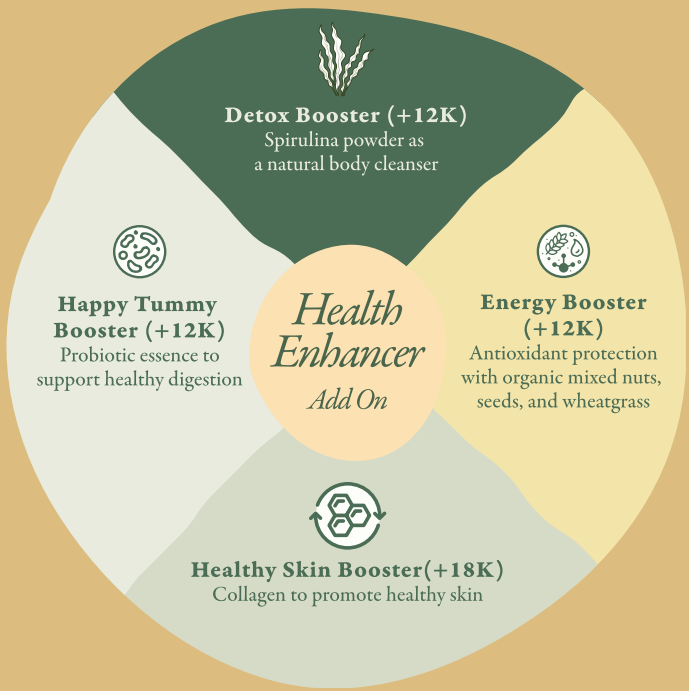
Detox Booster (+12K)
Spirulina powder as a natural body cleanser

Happy Tummy Booster (+12K)
Probiotic essence to support healthy digestion

Health Enhancer
Add On

Energy Booster (+12K)
Antioxidant protection with organic mixed nuts, seeds, and wheatgrass

Healthy Skin Booster(+18K)
Collagen to promote healthy skin